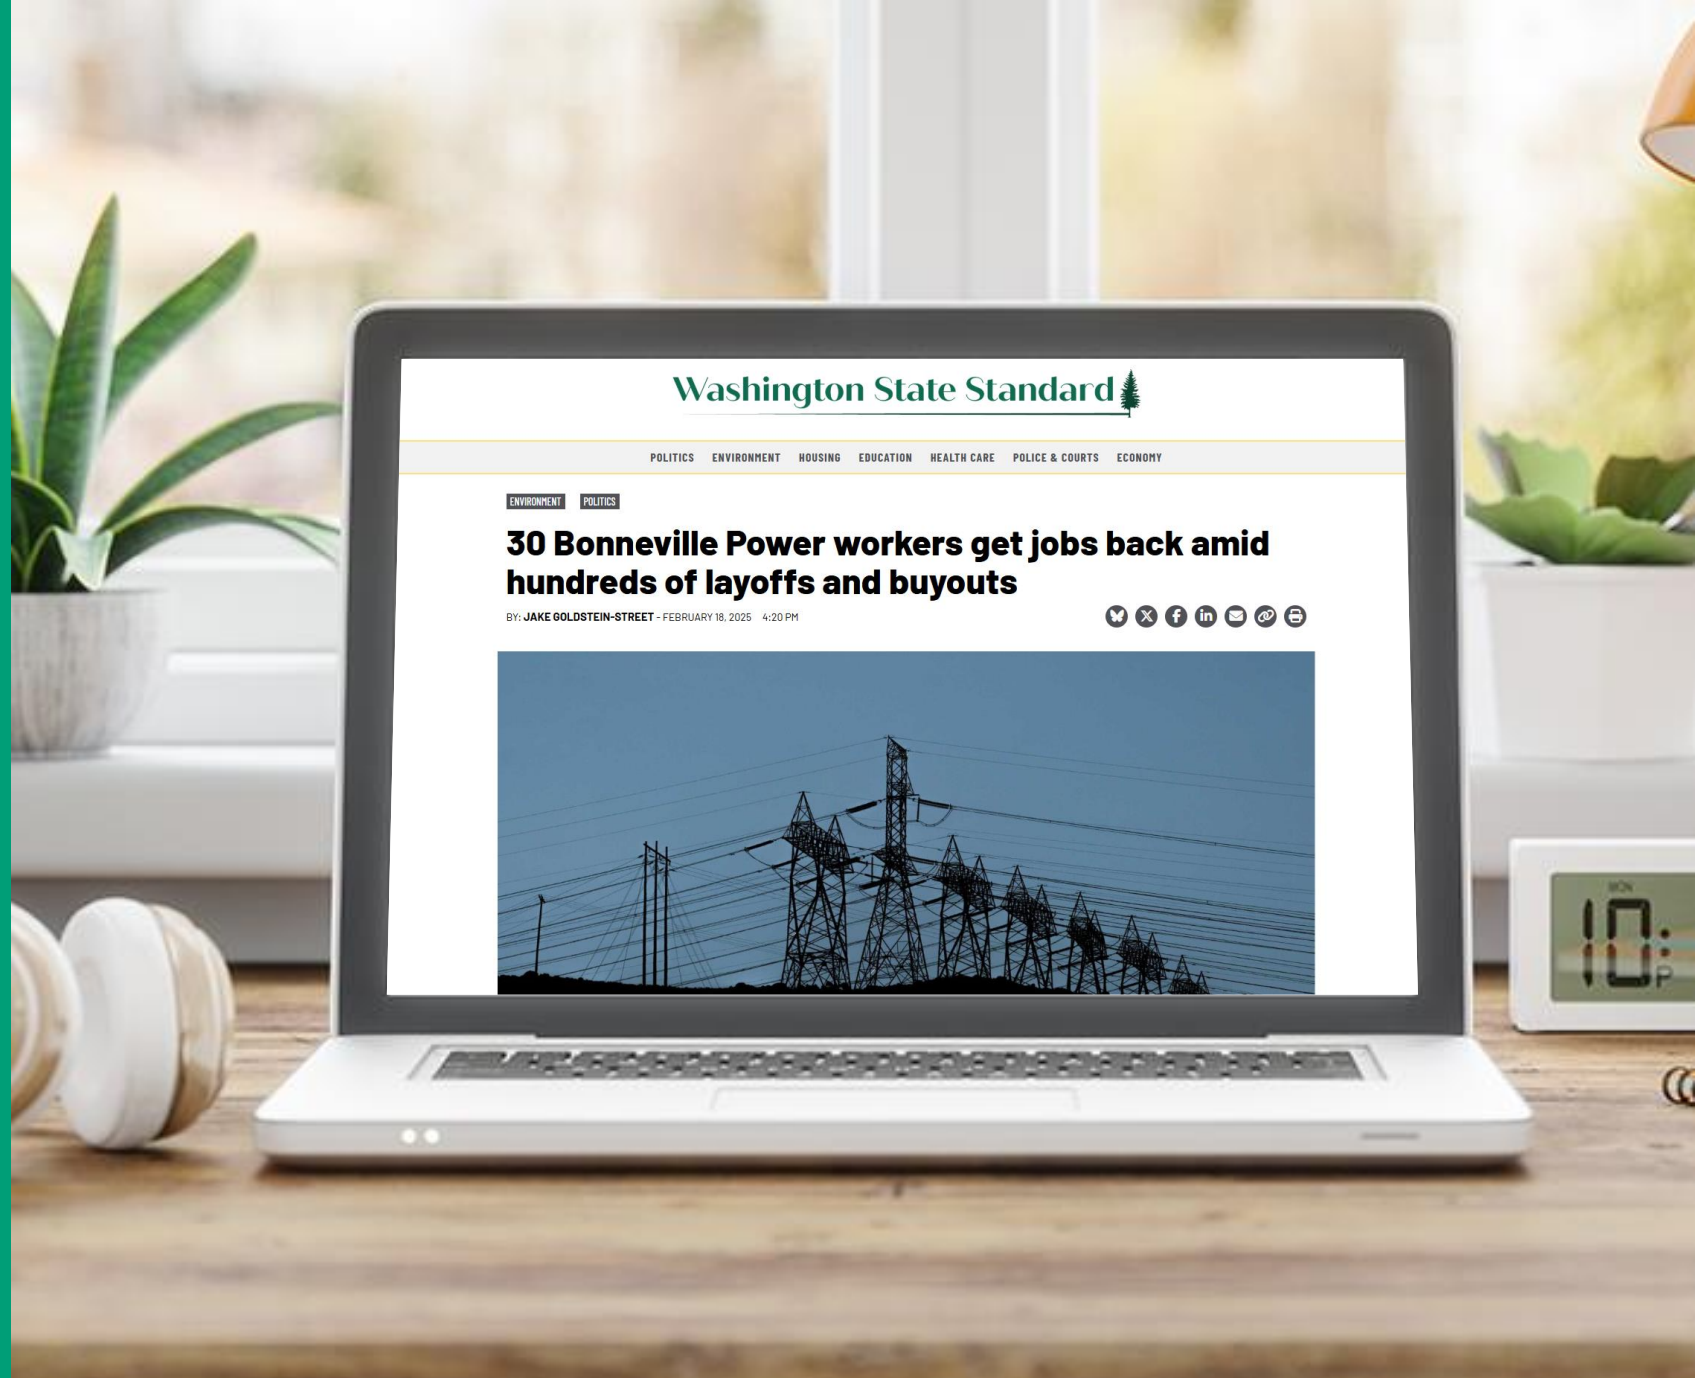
Washington State Standard

POLITICS ENVIRONMENT HOUSING EDUCATION HEALTH CARE POLICE & COURTS ECONOMY

ENVIRONMENT POLITICS

30 Bonneville Power workers get jobs back amid hundreds of layoffs and buyouts

BY: JAKE GOLDSTEIN-STREET - FEBRUARY 18, 2025 4:20 PM

MON
10:
P